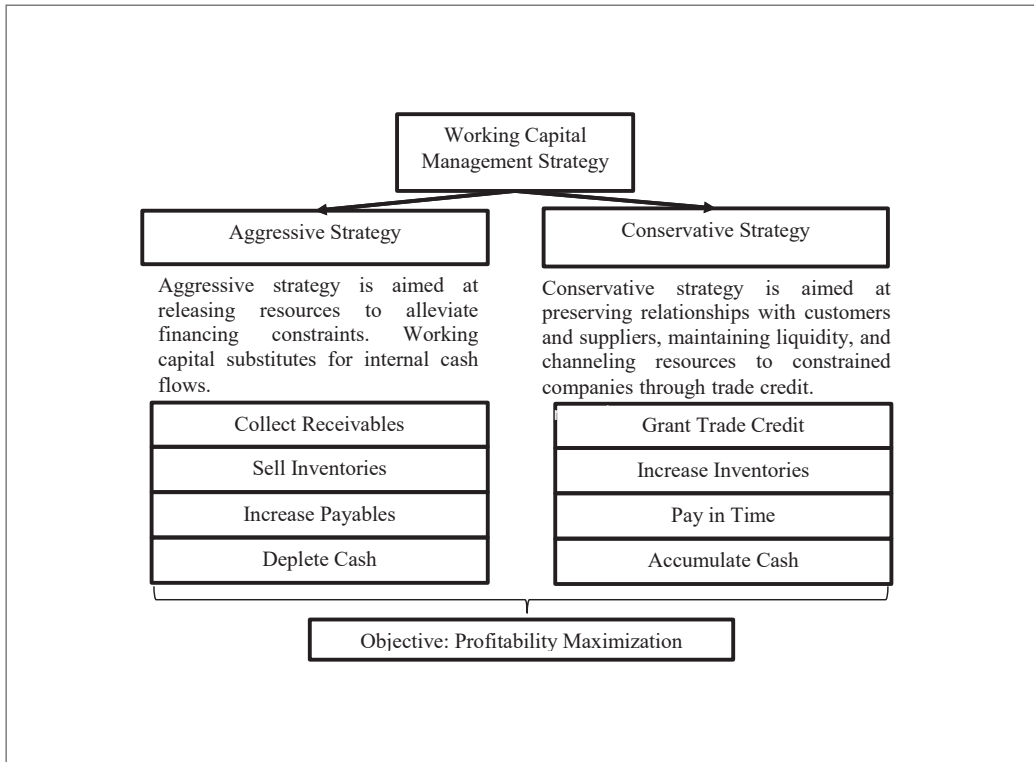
Working Capital Management Strategy

Aggressive Strategy

Aggressive strategy is aimed at releasing resources to alleviate financing constraints. Working capital substitutes for internal cash flows.

Collect Receivables

Sell Inventories

Increase Payables

Deplete Cash

Conservative Strategy

Conservative strategy is aimed at preserving relationships with customers and suppliers, maintaining liquidity, and channeling resources to constrained companies through trade credit.

Grant Trade Credit

Increase Inventories

Pay in Time

Accumulate Cash

Objective: Profitability Maximization